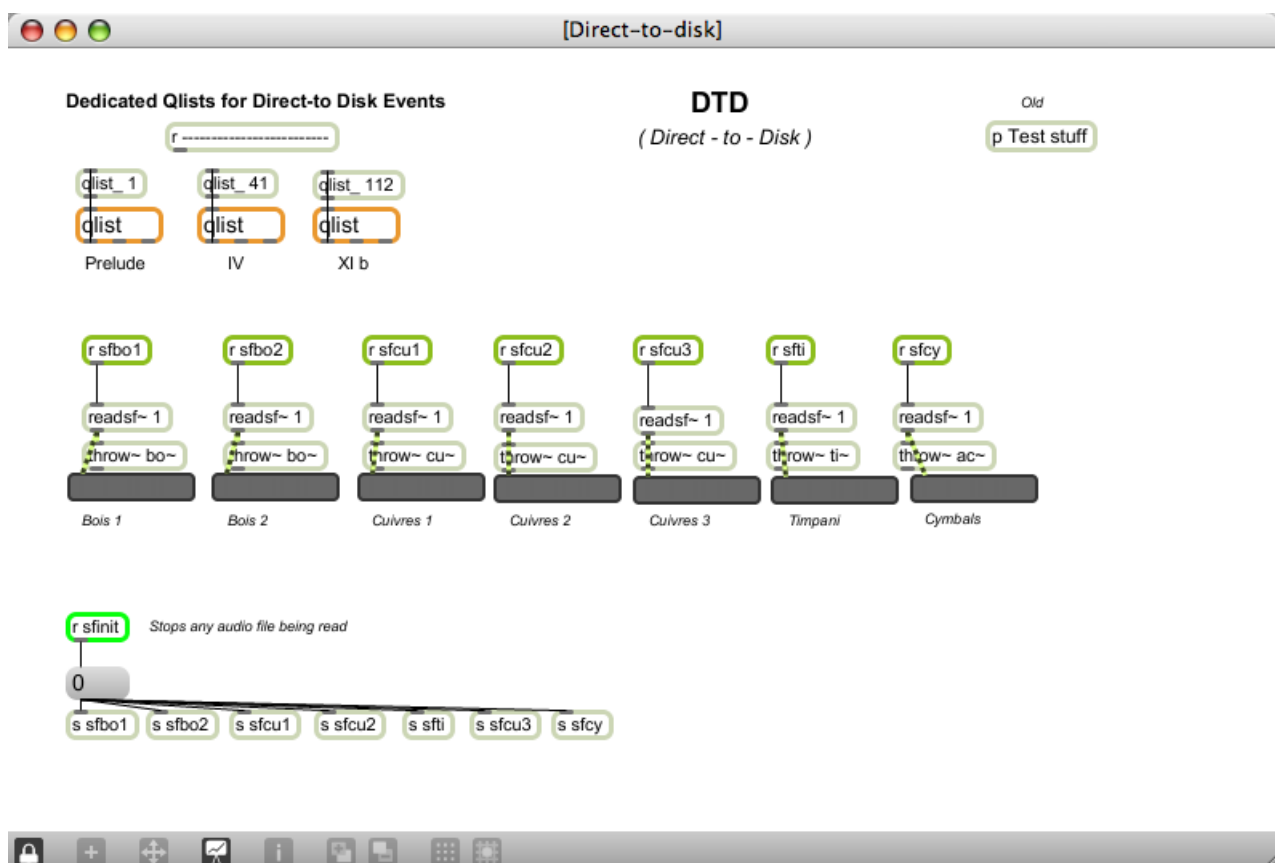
[Direct-to-disk]

Dedicated Qlists for Direct-to Disk Events

DTD

( Direct - to - Disk )

Old

p Test stuff

r ------------------------

qlist_ 1

qlist

Prelude

qlist_ 41

qlist

IV

qlist_ 112

qlist

XI b

r sfbo1

readsf~ 1

throw~ bo~

Bois 1

r sfbo2

readsf~ 1

throw~ bo~

Bois 2

r sfcu1

readsf~ 1

throw~ cu~

Cuivres 1

r sfcu2

readsf~ 1

throw~ cu~

Cuivres 2

r sfcu3

readsf~ 1

throw~ cu~

Cuivres 3

r sfti

readsf~ 1

throw~ ti~

Timpani

r sfcy

readsf~ 1

throw~ ac~

Cymbals

r sfinit

Stops any audio file being read

0

s sfbo1

s sfbo2

s sfcu1

s sfcu2

s sfti

s sfcu3

s sfcy